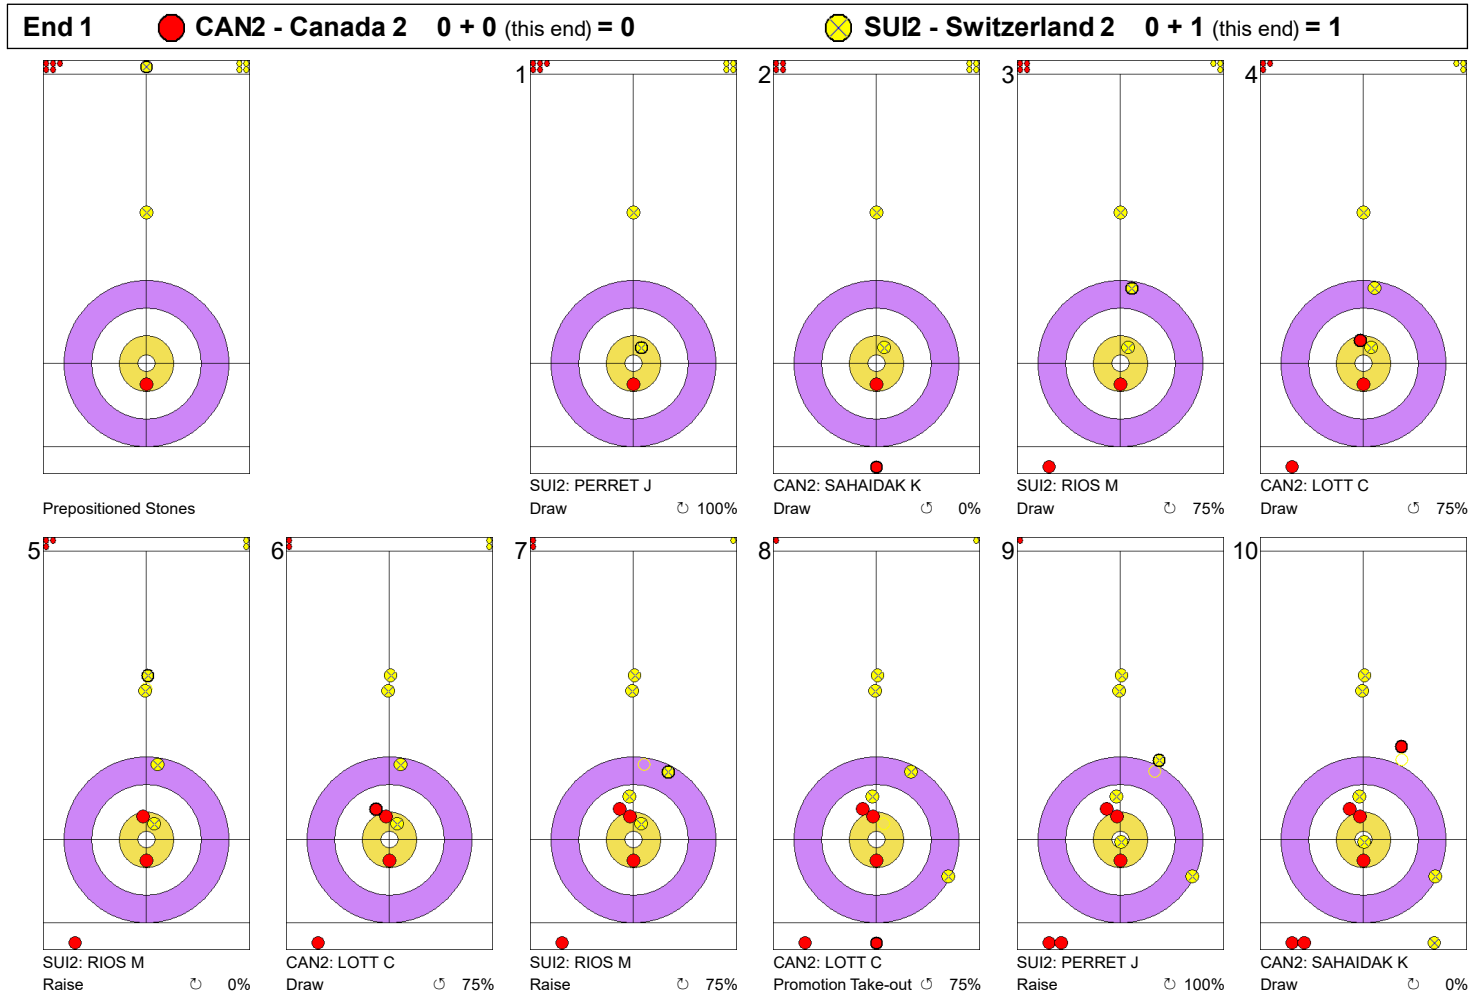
End 1 CAN2 - Canada 2 0 + 0 (this end) = 0 SUI2 - Switzerland 2 0 + 1 (this end) = 1

Prepositioned Stones

1
SUI2: PERRET J
Draw 100%

2
CAN2: SAHAIDAK K
Draw 0%

3
SUI2: RIOS M
Draw 75%

4
CAN2: LOTT C
Draw 75%

5
SUI2: RIOS M
Raise 0%

6
CAN2: LOTT C
Draw 75%

7
SUI2: RIOS M
Raise 75%

8
CAN2: LOTT C
Promotion Take-out 75%

9
SUI2: PERRET J
Raise 100%

10
CAN2: SAHAIDAK K
Draw 0%